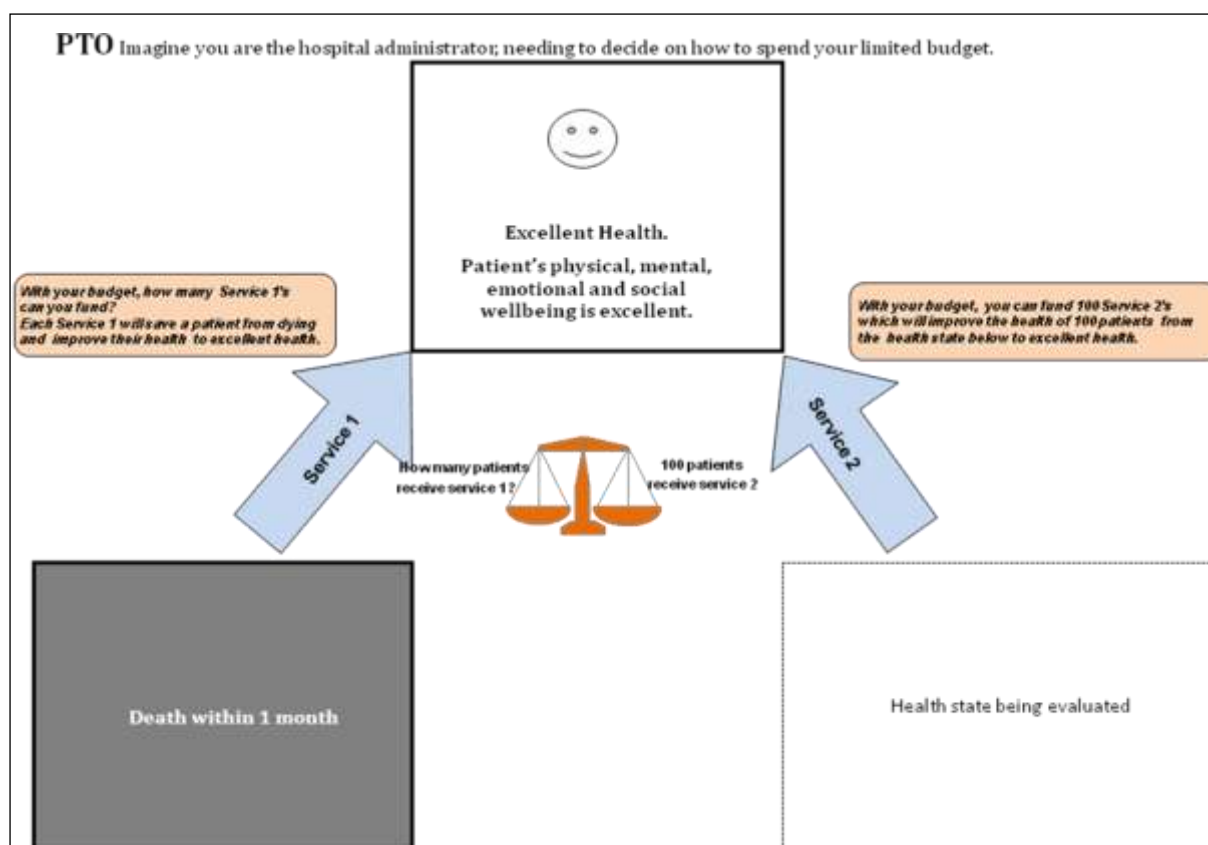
PTO Imagine you are the hospital administrator, needing to decide on how to spend your limited budget.

Excellent Health.

Patient's physical, mental, emotional and social wellbeing is excellent.

With your budget, how many Service 1's can you fund?
Each Service 1 will save a patient from dying and improve their health to excellent health.

With your budget, you can fund 100 Service 2's which will improve the health of 100 patients from the health state below to excellent health.

Service 1

Service 2

How many patients receive service 1?

100 patients receive service 2

Death within 1 month

Health state being evaluated